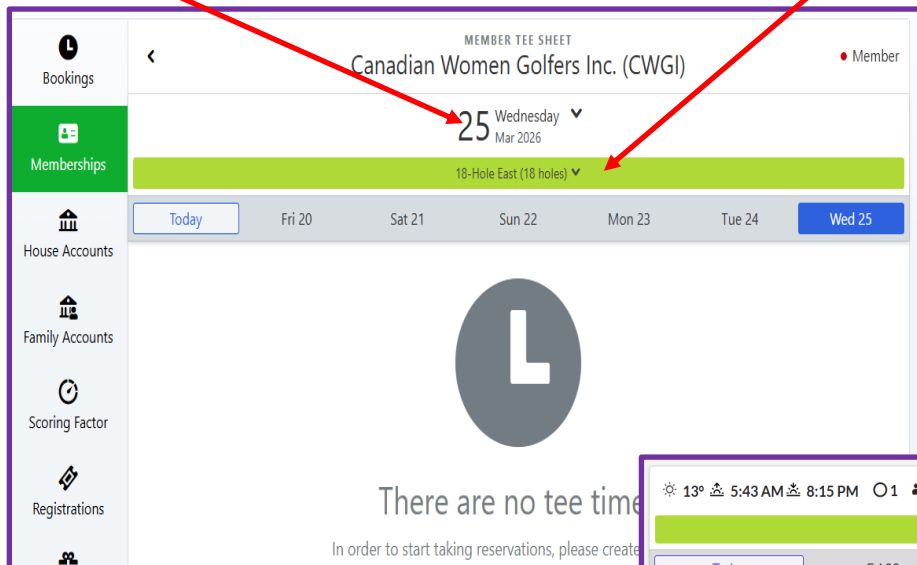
Bookings

Memberships

House Accounts

Family Accounts

Scoring Factor

Registrations

MEMBER TEE SHEET

Canadian Women Golfers Inc. (CWGI)

Member

25 Wednesday Mar 2026

18-Hole East (18 holes)

| Today | Fri 20 | Sat 21 | Sun 22 | Mon 23 | Tue 24 | Wed 25 |
|---|---|---|---|---|---|---|

There are no tee time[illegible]

In order to start taking reservations, please create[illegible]

13° 5:43 AM 8:15 PM 1